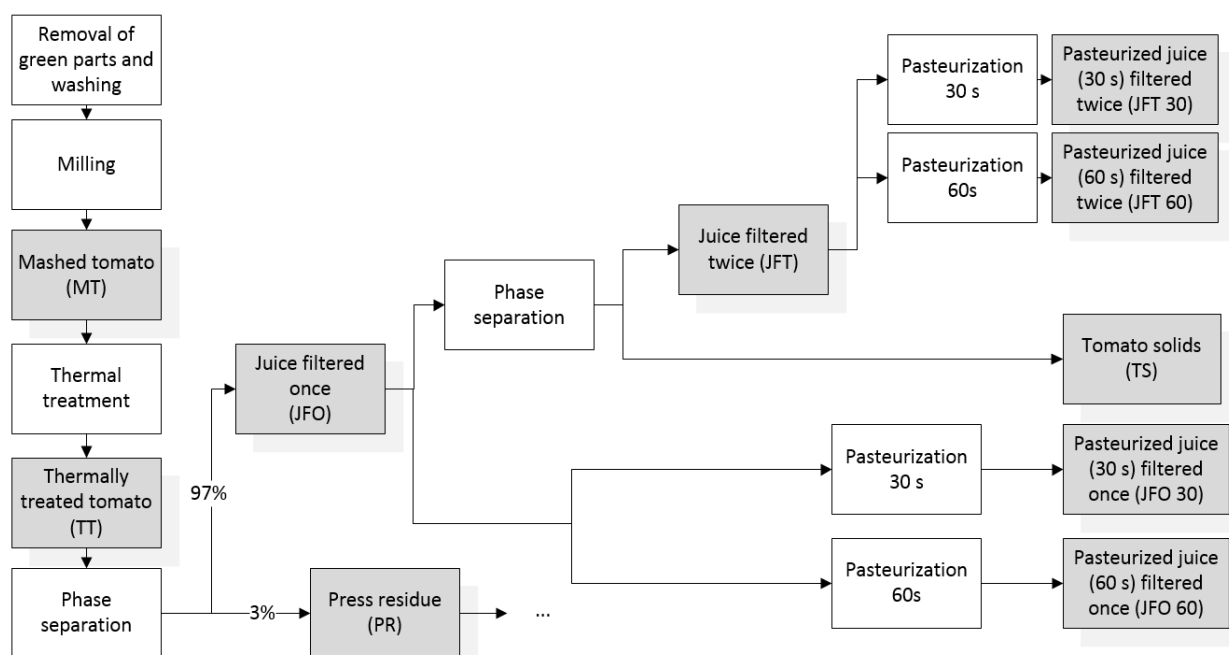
Removal of green parts and washing

Milling

Mashed tomato (MT)

Thermal treatment

Thermally treated tomato (TT)

Phase separation

97%

3%

Juice filtered once (JFO)

Press residue (PR)

...

Phase separation

Juice filtered twice (JFT)

Pasteurization 30 s

Pasteurized juice (30 s) filtered twice (JFT 30)

Pasteurization 60s

Pasteurized juice (60 s) filtered twice (JFT 60)

Tomato solids (TS)

Pasteurization 30 s

Pasteurized juice (30 s) filtered once (JFO 30)

Pasteurization 60s

Pasteurized juice (60 s) filtered once (JFO 60)